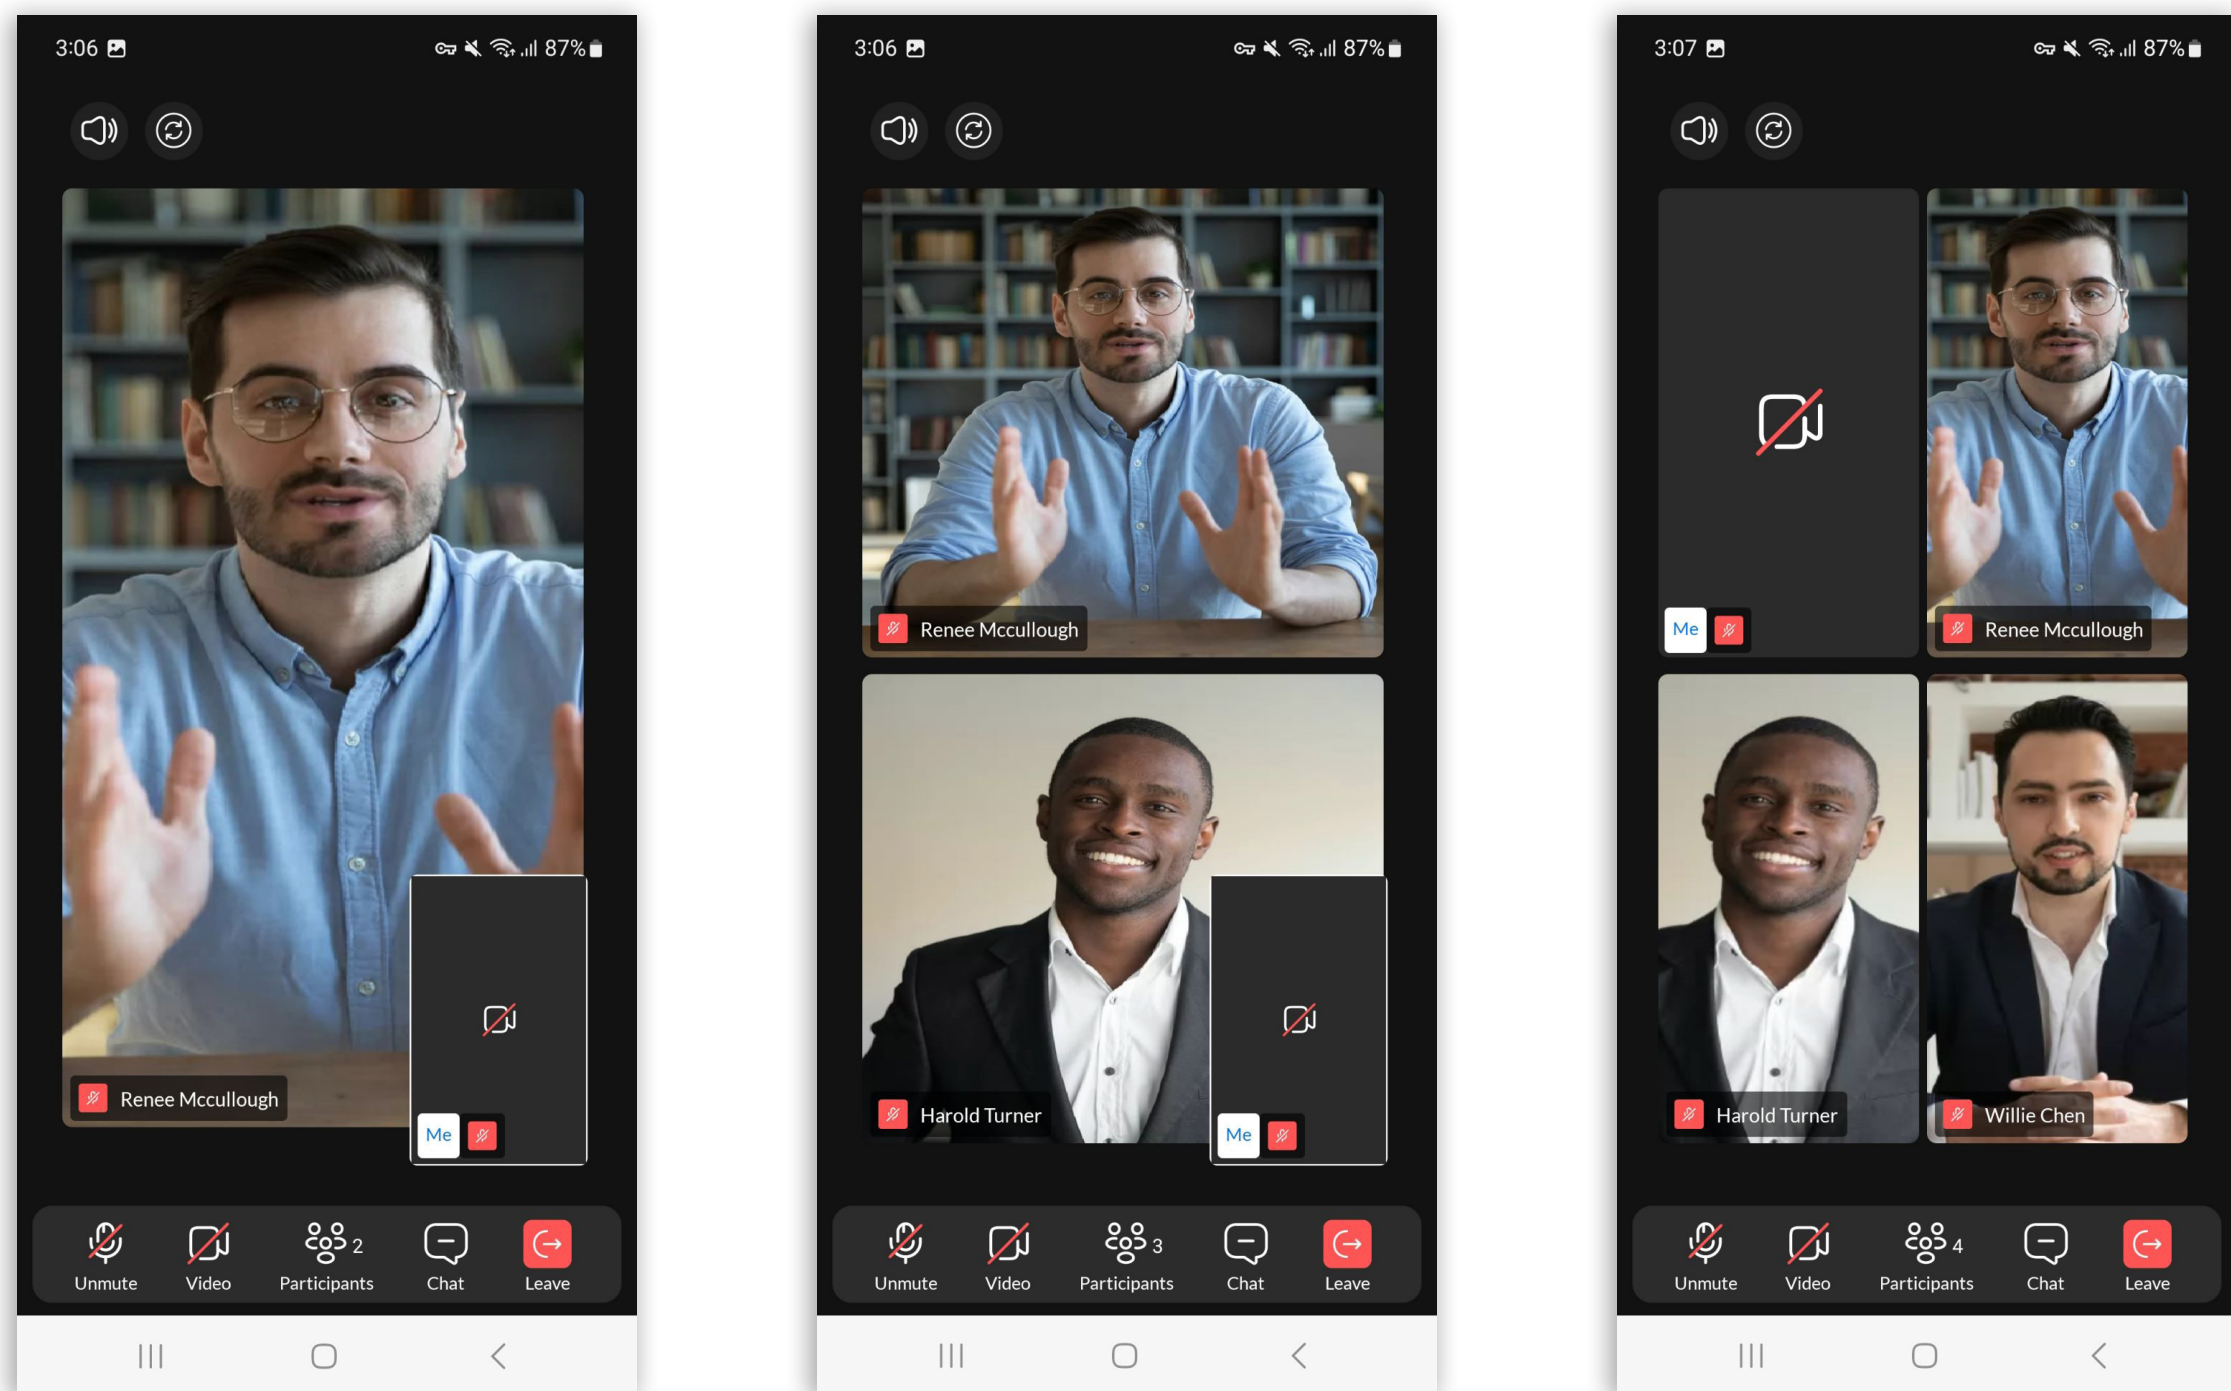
3:06 87%

Renee Mccullough

Me

Unmute Video 2 Participants Chat Leave

3:06 87%

Renee Mccullough

Harold Turner

Me

Unmute Video 3 Participants Chat Leave

3:07 87%

Me

Renee Mccullough

Harold Turner

Willie Chen

Unmute Video 4 Participants Chat Leave